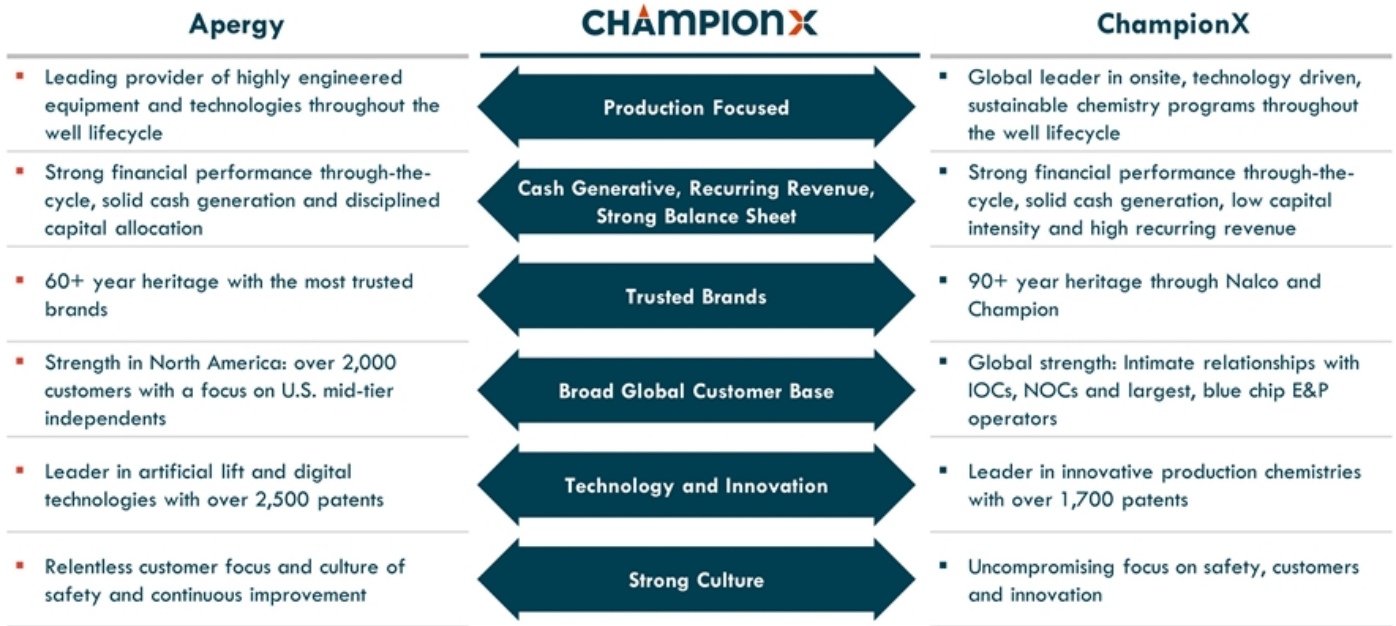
Apergy

CHAMPIONX

ChampionX

- Leading provider of highly engineered equipment and technologies throughout the well lifecycle

Production Focused

- Global leader in onsite, technology driven, sustainable chemistry programs throughout the well lifecycle

- Strong financial performance through-the-cycle, solid cash generation and disciplined capital allocation

Cash Generative, Recurring Revenue, Strong Balance Sheet

- Strong financial performance through-the-cycle, solid cash generation, low capital intensity and high recurring revenue

- 60+ year heritage with the most trusted brands

Trusted Brands

- 90+ year heritage through Nalco and Champion

- Strength in North America: over 2,000 customers with a focus on U.S. mid-tier independents

Broad Global Customer Base

- Global strength: Intimate relationships with IOCs, NOCs and largest, blue chip E&P operators

- Leader in artificial lift and digital technologies with over 2,500 patents

Technology and Innovation

- Leader in innovative production chemistries with over 1,700 patents

- Relentless customer focus and culture of safety and continuous improvement

Strong Culture

- Uncompromising focus on safety, customers and innovation